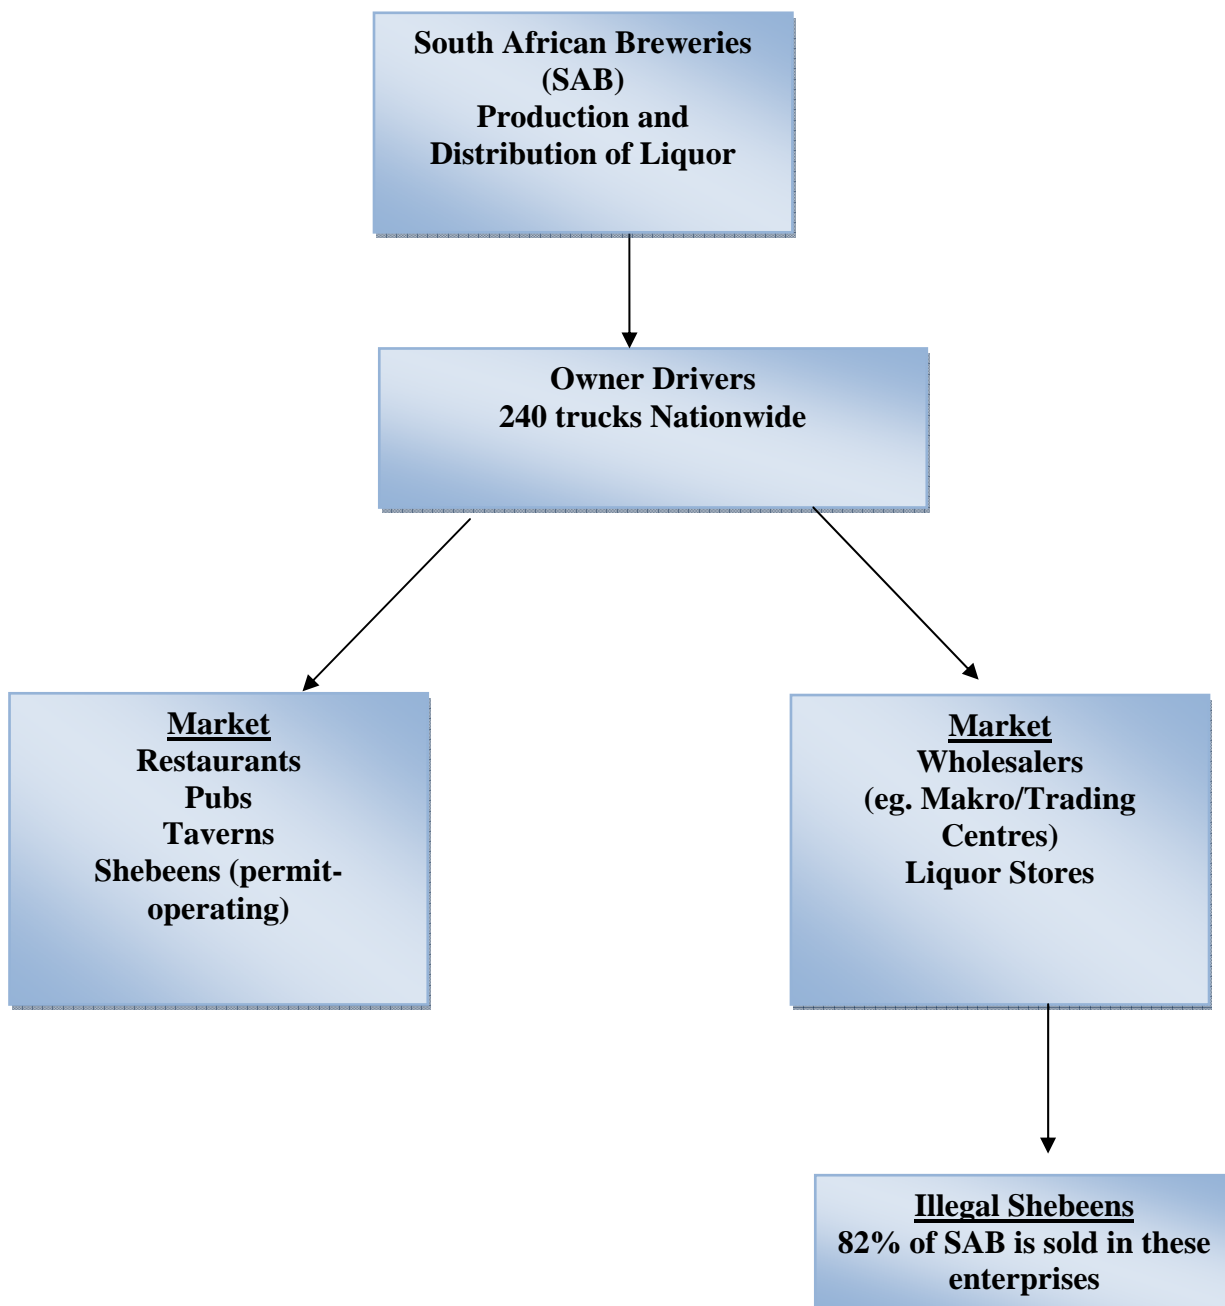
South African Breweries
(SAB)
Production and
Distribution of Liquor

Owner Drivers
240 trucks Nationwide

Market
Restaurants
Pubs
Taverns
Shebeens (permit-operating)

Market
Wholesalers
(eg. Makro/Trading Centres)
Liquor Stores

Illegal Shebeens
82% of SAB is sold in these enterprises